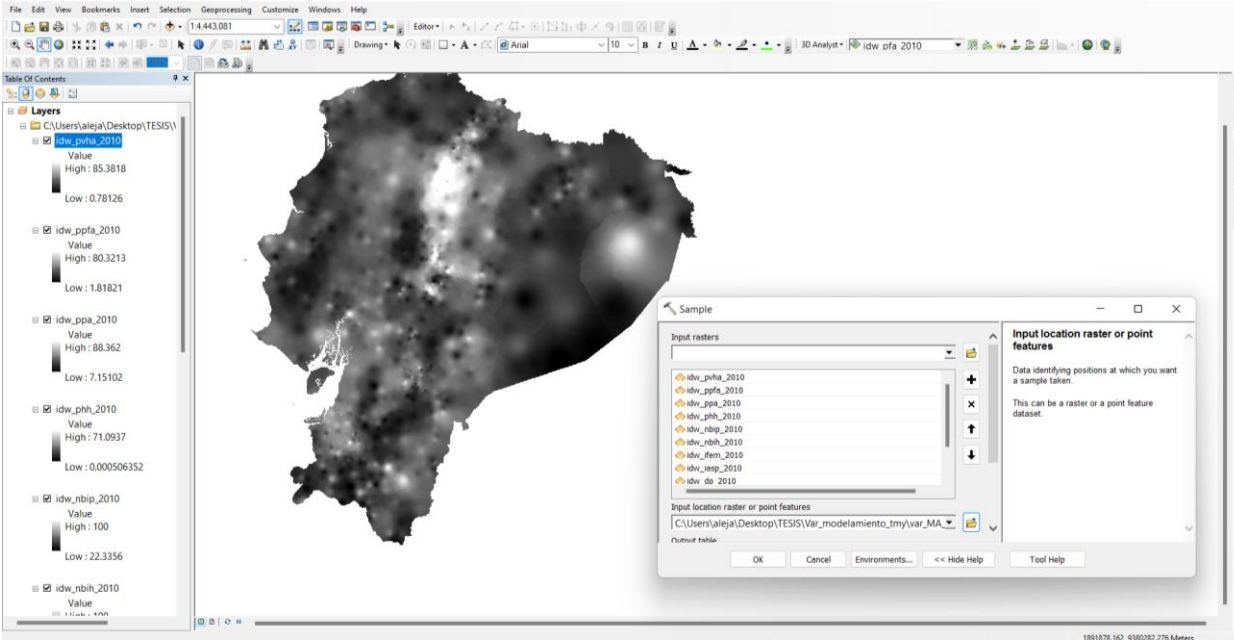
File Edit View Bookmarks Insert Selection Geoprocessing Customize Windows Help

1:4.443.081

Editor▾

Drawing▾

Arial

10

B I U

3D Analyst▾

idw pfa 2010

Table Of Contents

Layers

C:\Users\aleja\Desktop\TESIS\

idw_pvha_2010
Value
High : 85.3818

Low : 0.78126

idw_ppfa_2010
Value
High : 80.3213

Low : 1.81821

idw_ppa_2010
Value
High : 88.362

Low : 7.15102

idw_phh_2010
Value
High : 71.0937

Low : 0.000506352

idw_nbip_2010
Value
High : 100

Low : 22.3356

idw_nbih_2010
Value
High : 100

Sample

Input rasters

idw_pvha_2010
idw_ppfa_2010
idw_ppa_2010
idw_phh_2010
idw_nbip_2010
idw_nbih_2010
idw_ifem_2010
idw_iesp_2010
idw_dp_2010

Input location raster or point features
C:\Users\aleja\Desktop\TESIS\Var_modelamiento_tmy\var_MA_

Output table

OK Cancel Environments... << Hide Help Tool Help

Input location raster or point features

Data identifying positions at which you want a sample taken.

This can be a raster or a point feature dataset.

1891878.162 9380282.276 Meters